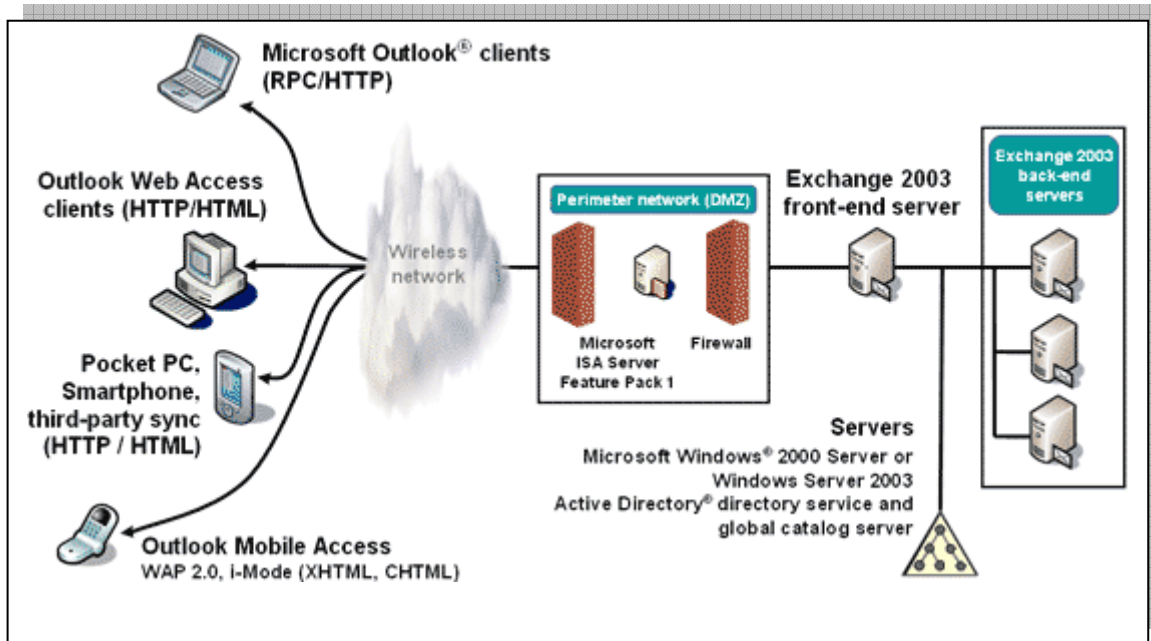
Microsoft Outlook® clients (RPC/HTTP)

Outlook Web Access clients (HTTP/HTML)

Pocket PC, Smartphone, third-party sync (HTTP / HTML)

Outlook Mobile Access
WAP 2.0, i-Mode (XHTML, CHTML)

Wireless network

Perimeter network (DMZ)

Microsoft ISA Server Feature Pack 1

Firewall

Exchange 2003 front-end server

Exchange 2003 back-end servers

Servers
Microsoft Windows® 2000 Server or Windows Server 2003 Active Directory® directory service and global catalog server